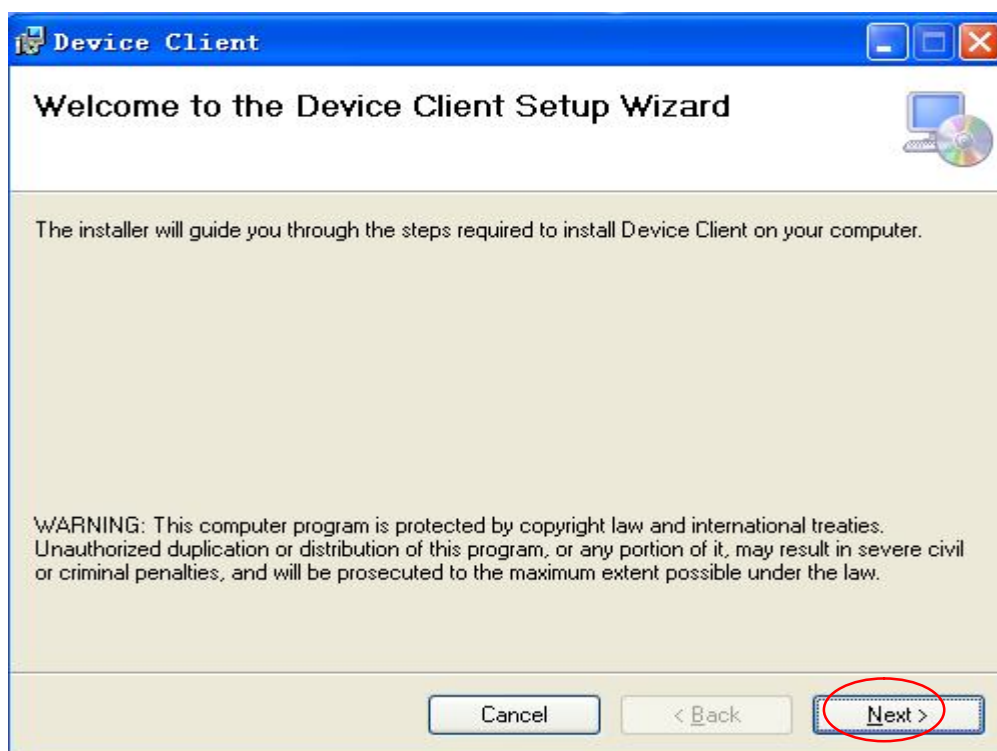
Device Client

Welcome to the Device Client Setup Wizard

The installer will guide you through the steps required to install Device Client on your computer.

WARNING: This computer program is protected by copyright law and international treaties. Unauthorized duplication or distribution of this program, or any portion of it, may result in severe civil or criminal penalties, and will be prosecuted to the maximum extent possible under the law.

Cancel

< Back

Next >